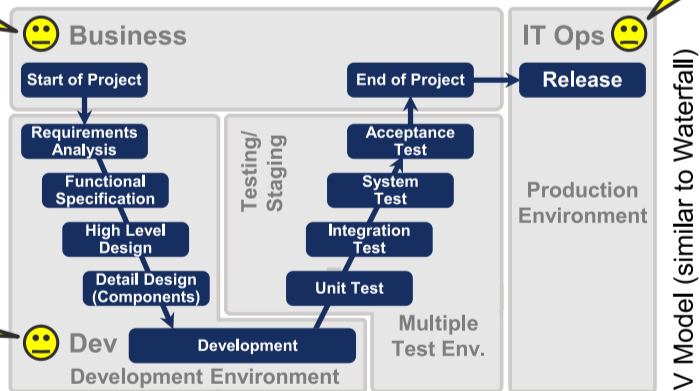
Business

Start of Project

End of Project

Release

IT Ops

Requirements Analysis

Functional Specification

High Level Design

Detail Design (Components)

Testing/ Staging

Acceptance Test

System Test

Integration Test

Unit Test

Production Environment

Dev

Development

Development Environment

Multiple Test Env.

V Model (similar to Waterfall)